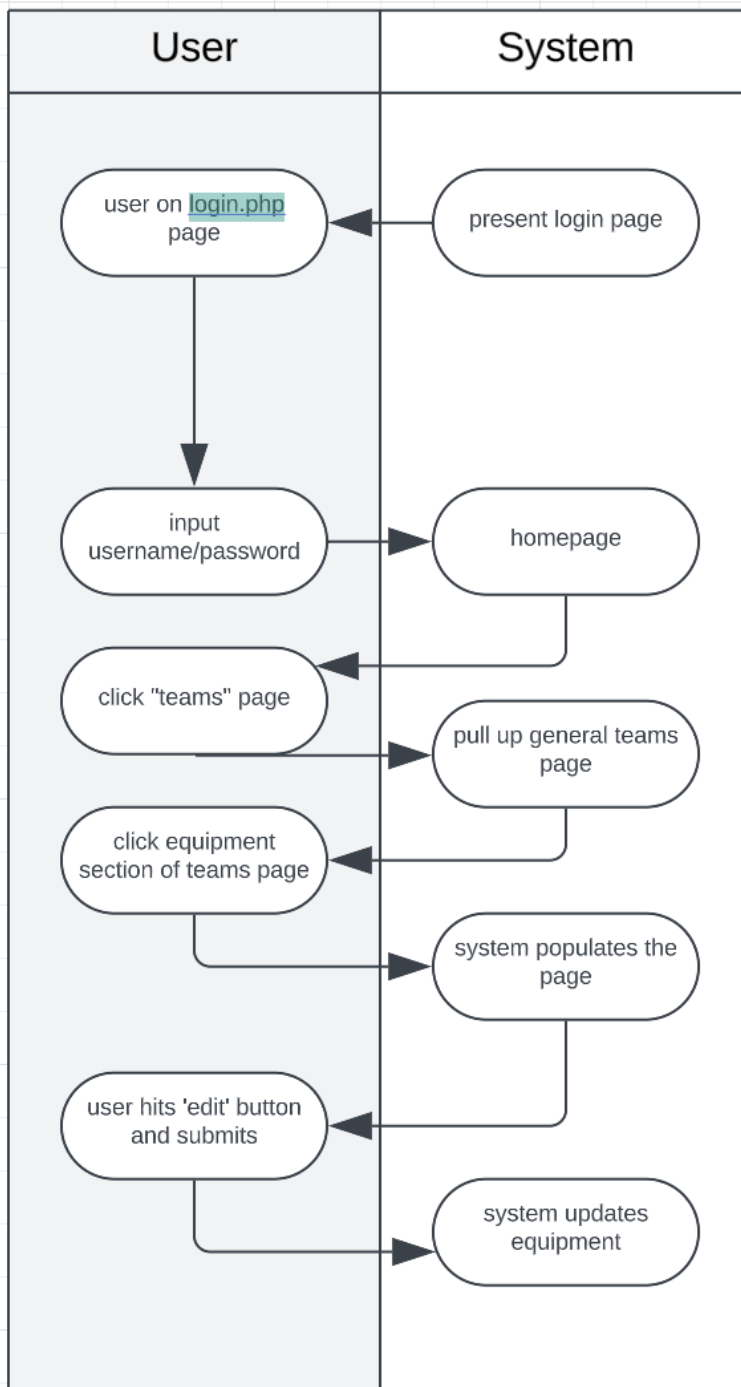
User

System

user on login.php page

present login page

input username/password

homepage

click "teams" page

pull up general teams page

click equipment section of teams page

system populates the page

user hits 'edit' button and submits

system updates equipment